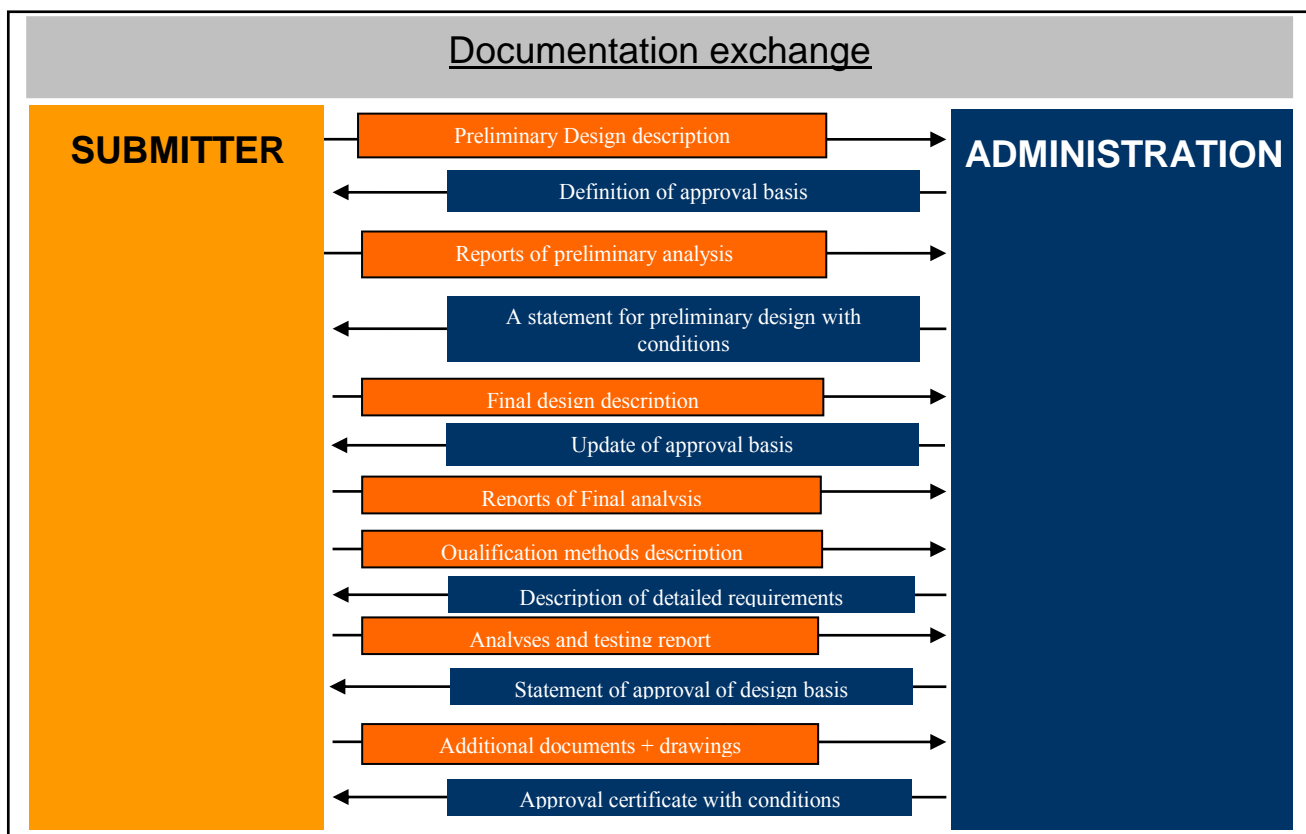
Documentation exchange

SUBMITTER

ADMINISTRATION

Preliminary Design description

Definition of approval basis

Reports of preliminary analysis

A statement for preliminary design with conditions

Final design description

Update of approval basis

Reports of Final analysis

Qualification methods description

Description of detailed requirements

Analyses and testing report

Statement of approval of design basis

Additional documents + drawings

Approval certificate with conditions